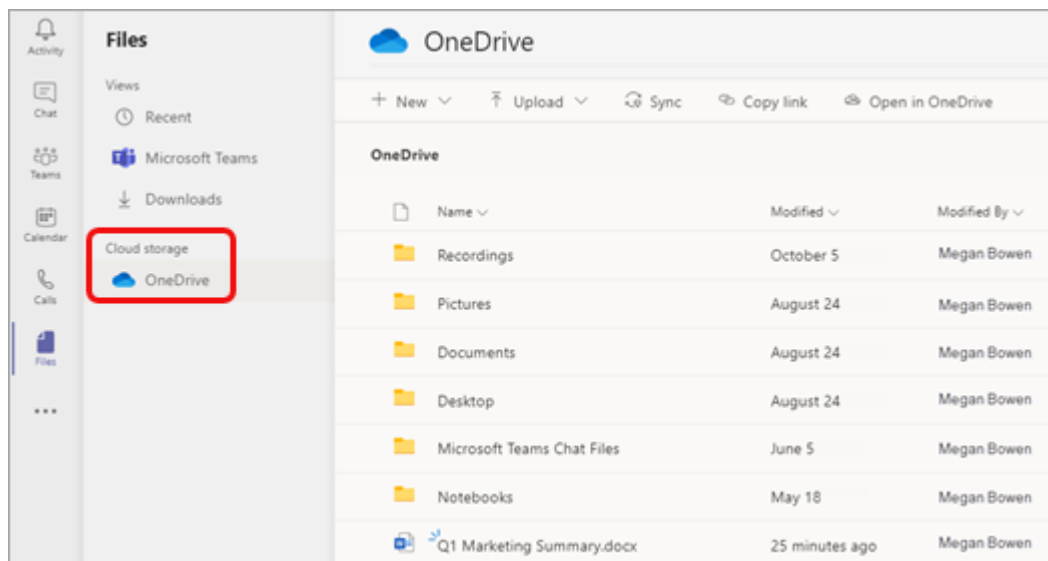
Activity
Chat
Teams
Calendar
Calls
Files
...

Files
Views
Recent
Microsoft Teams
Downloads
Cloud storage
OneDrive

OneDrive
+ New
Upload
Sync
Copy link
Open in OneDrive

OneDrive

| Name | Modified | Modified By |
|---|---|---|
| Recordings | October 5 | Megan Bowen |
| Pictures | August 24 | Megan Bowen |
| Documents | August 24 | Megan Bowen |
| Desktop | August 24 | Megan Bowen |
| Microsoft Teams Chat Files | June 5 | Megan Bowen |
| Notebooks | May 18 | Megan Bowen |
| Q1 Marketing Summary.docx | 25 minutes ago | Megan Bowen |